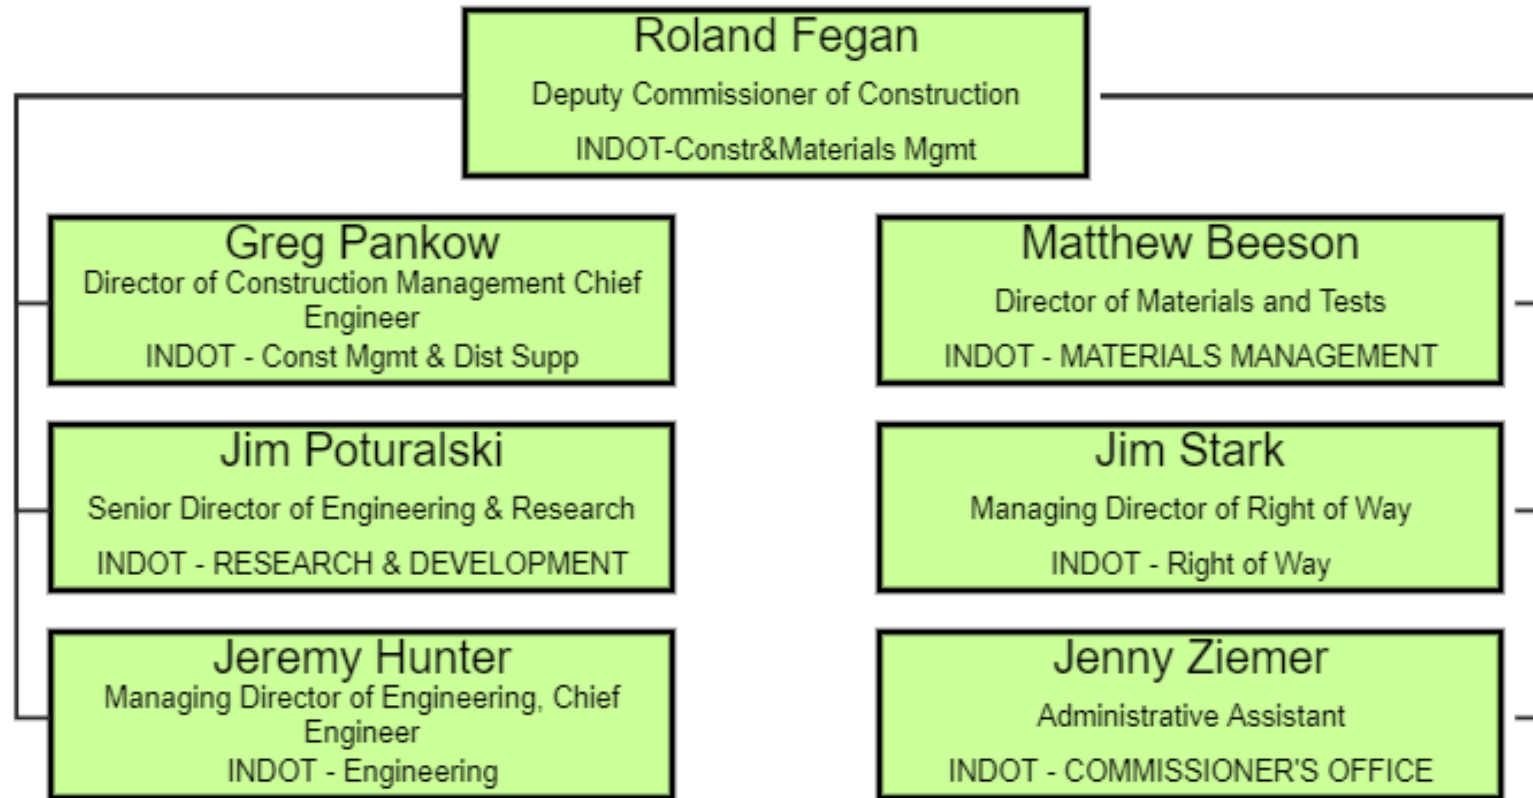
Roland Fegan
Deputy Commissioner of Construction
INDOT-Constr&Materials Mgmt

Greg Pankow
Director of Construction Management Chief Engineer
INDOT - Const Mgmt & Dist Supp

Jim Poturalski
Senior Director of Engineering & Research
INDOT - RESEARCH & DEVELOPMENT

Jeremy Hunter
Managing Director of Engineering, Chief Engineer
INDOT - Engineering

Matthew Beeson
Director of Materials and Tests
INDOT - MATERIALS MANAGEMENT

Jim Stark
Managing Director of Right of Way
INDOT - Right of Way

Jenny Ziemer
Administrative Assistant
INDOT - COMMISSIONER'S OFFICE